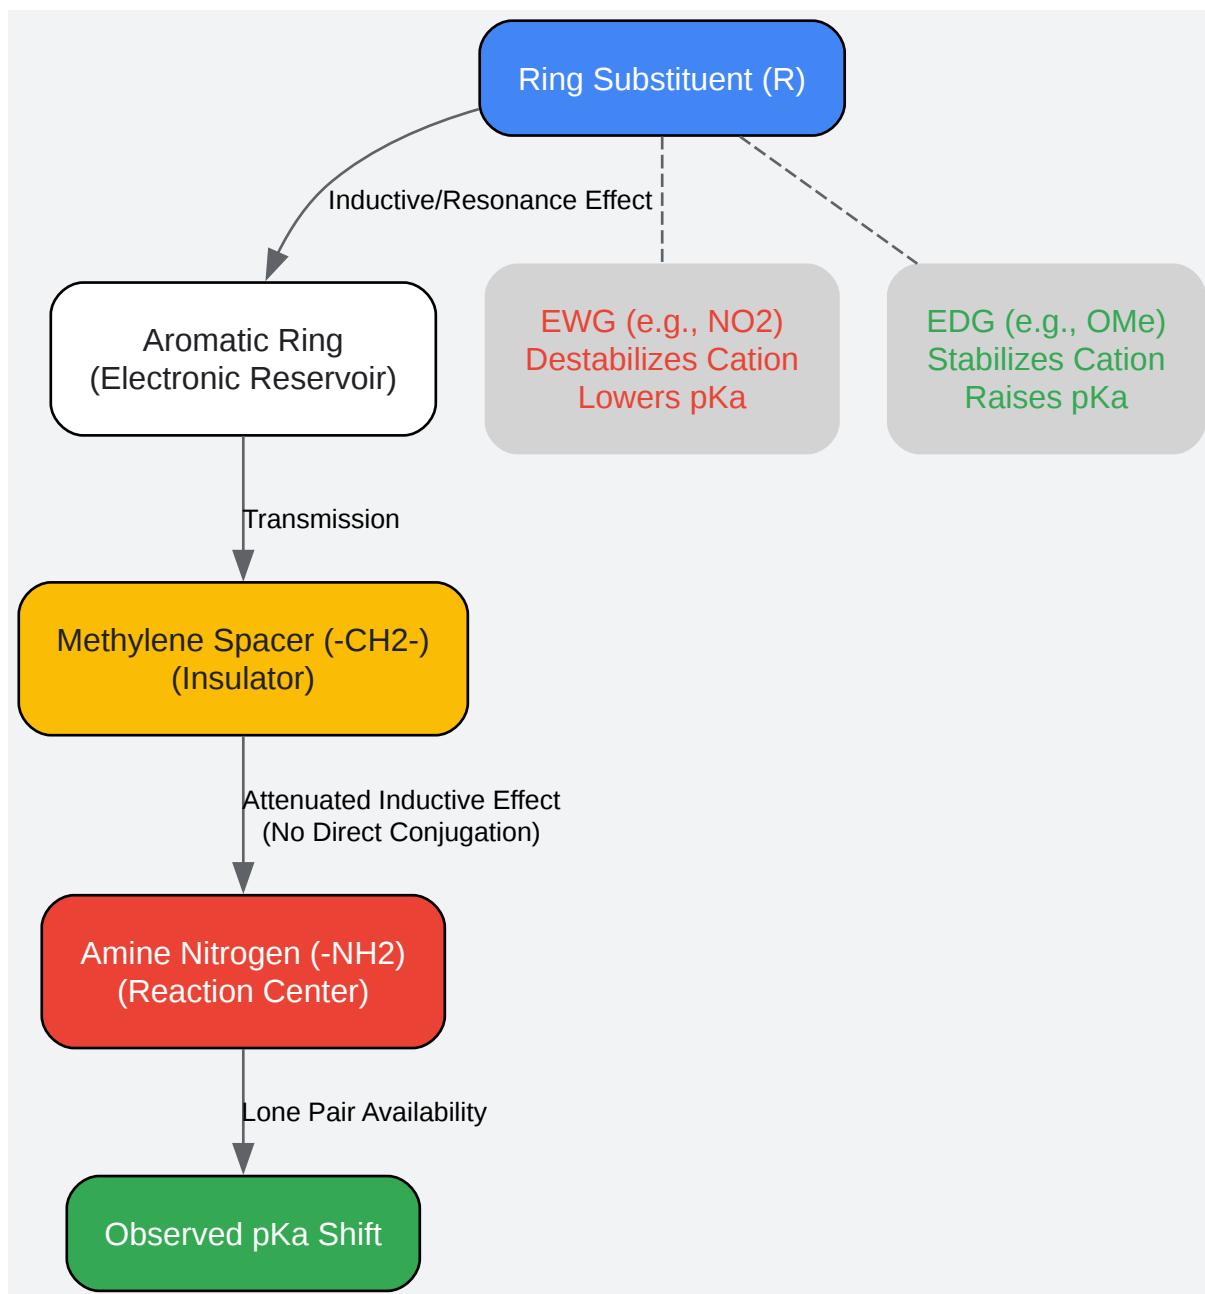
Ring Substituent (R)

Inductive/Resonance Effect

Aromatic Ring
(Electronic Reservoir)

EWG (e.g., NO2)
Destabilizes Cation
Lowers pKa

EDG (e.g., OMe)
Stabilizes Cation
Raises pKa

Transmission

Methylene Spacer (-CH2-)
(Insulator)

Attenuated Inductive Effect
(No Direct Conjugation)

Amine Nitrogen (-NH2)
(Reaction Center)

Lone Pair Availability

Observed pKa Shift